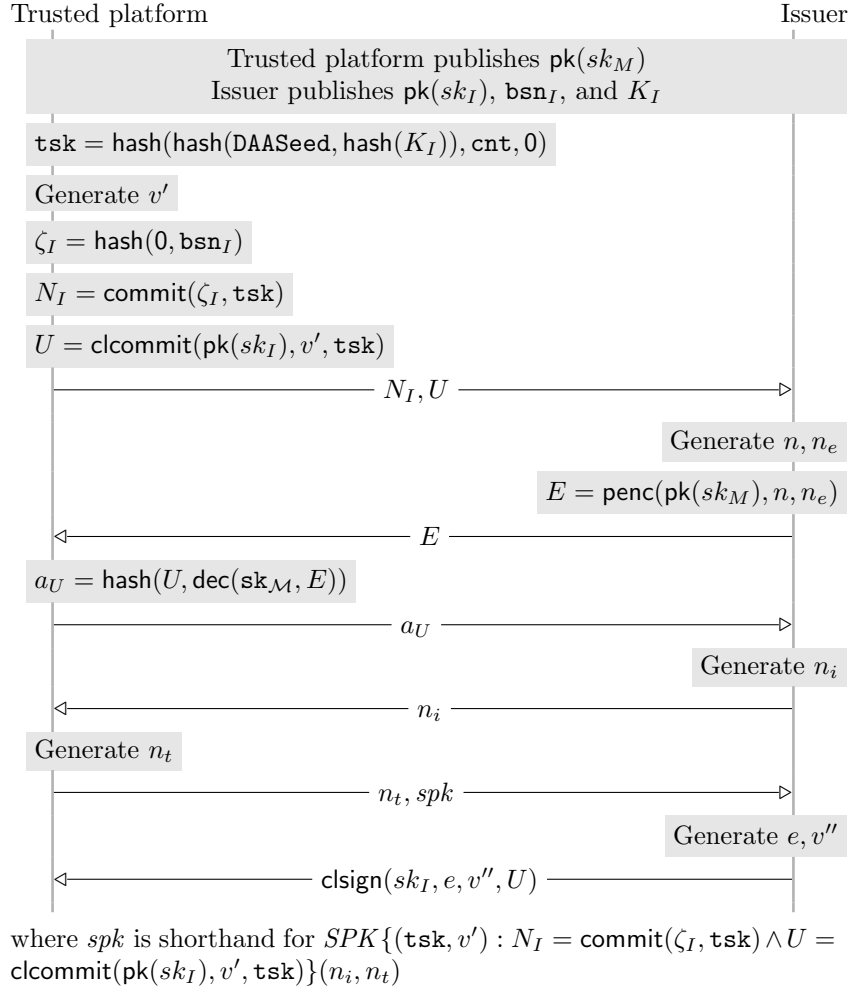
Trusted platform

Issuer

Trusted platform publishes $\mathsf{pk}(sk_M)$
Issuer publishes $\mathsf{pk}(sk_I)$, $\mathtt{bsn}_I$, and $K_I$

$\mathtt{tsk} = \mathsf{hash}(\mathsf{hash}(\mathtt{DAASeed}, \mathsf{hash}(K_I)), \mathtt{cnt}, 0)$

Generate $v'$

$\zeta_I = \mathsf{hash}(0, \mathtt{bsn}_I)$

$N_I = \mathsf{commit}(\zeta_I, \mathtt{tsk})$

$U = \mathsf{clcommit}(\mathsf{pk}(sk_I), v', \mathtt{tsk})$

$N_I, U$

Generate $n, n_e$

$E = \mathsf{penc}(\mathsf{pk}(sk_M), n, n_e)$

$E$

$a_U = \mathsf{hash}(U, \mathsf{dec}(\mathtt{sk}_{\mathcal{M}}, E))$

$a_U$

Generate $n_i$

$n_i$

Generate $n_t$

$n_t, spk$

Generate $e, v''$

$\mathsf{clsign}(sk_I, e, v'', U)$

where $spk$ is shorthand for $SPK\{(\mathtt{tsk}, v') : N_I = \mathsf{commit}(\zeta_I, \mathtt{tsk}) \wedge U = \mathsf{clcommit}(\mathsf{pk}(sk_I), v', \mathtt{tsk})\}(n_i, n_t)$